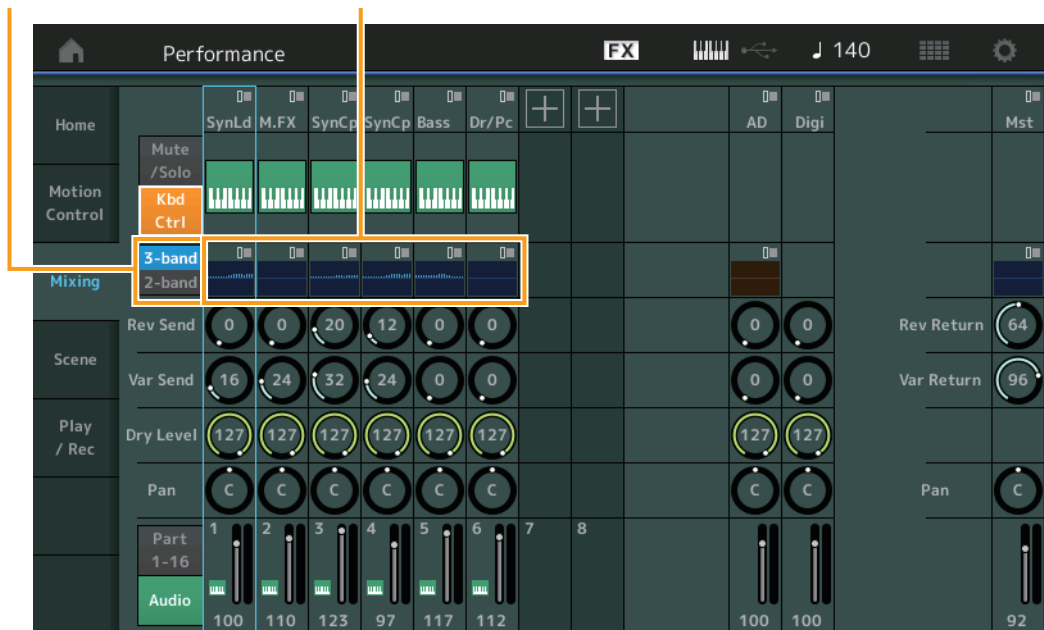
Performance

FX

♩ 140

Home

Motion Control

Mixing

Scene

Play / Rec

SynLd M.FX SynCp SynCp Bass Dr/Pc AD Digi Mst

Mute /Solo

Kbd Ctrl

3-band

2-band

Rev Send 0 0 20 12 0 0 0 0

Rev Return 64

Var Send 16 24 32 24 0 0 0 0

Var Return 96

Dry Level 127 127 127 127 127 127 127 127

Pan C C C C C C C C

Pan C

Part 1-16

Audio

1 2 3 4 5 6 7 8

100 110 123 97 117 112 100 100 92